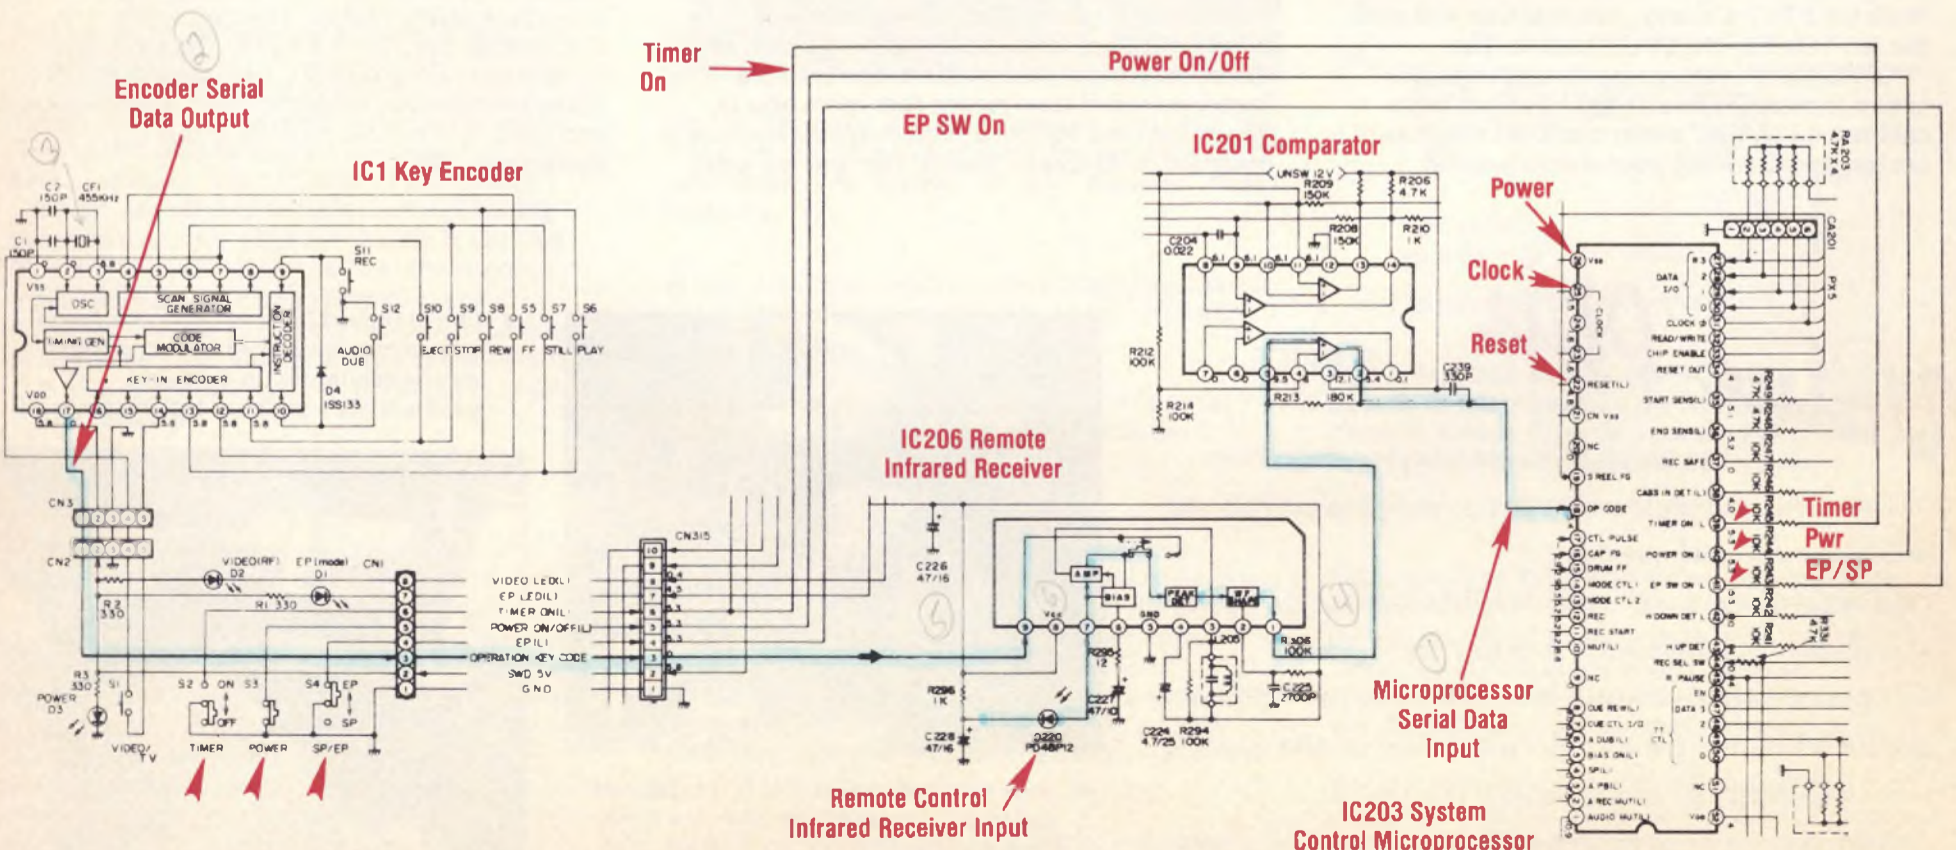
Encoder Serial Data Output

IC1 Key Encoder

Timer On

Power On/Off

EP SW On

IC201 Comparator

Power

Clock

Reset

IC206 Remote Infrared Receiver

Timer

Pwr

EP/SP

Microprocessor Serial Data Input

Remote Control Infrared Receiver Input

IC203 System Control Microprocessor

C7 150P CF1 455KHz
C1 150P
VSS
OSC
SCAN SIGNAL GENERATOR
TIMING GEN
CODE MODULATOR
INSTRUCTION DECODER
KEY-IN ENCODER
VDD
S11 REC
S12
AUDIO DUB
D4 1SS133
S10 EJECT
S9 STOP
S8 REW
S5 FF
S7 STILL
S6 PLAY
CN3
CN2
VIDEO(RF) D2
EP(mode) D1
CN1
R1 330
R2 330
R3 330
POWER D3
S1
VIDEO/TV
S2 ON OFF
S3
S4 EP SP
TIMER
POWER
SP/EP
VIDEO LED(L)
EP LED(L)
TIMER ON(L)
POWER ON/OFF(L)
EP(L)
OPERATION KEY CODE
SWD 5V
GND
CN315
C226 47/16
R296 1K
C228 47/16
D220 PD48PI2
C227 47/10
R298 12
AMP
BIAS
GND
PEAK DET
WF SHAPE
L205
C224 4.7/25
R294 100K
C225 2700P
R305 100K
Vcc
UNSW 12V
R209 150K
R206 4.7K
R208 150K
R210 1K
C204 0.022
R212 100K
R214 100K
R213
180K
C239 330P
Vss
CLOCK
RESET(L)
CN Vss
NC
S REEL FG
OP CODE
CTL PULSE
CAP FG
DRUM FF
MODE CTL 1
MODE CTL 2
REC
REC START
MUTE(L)
NC
CUE REW(L)
CUE CTL 1/0
A DUB(L)
BIAS ON(L)
SP(L)
A PB(L)
A REC MUTE(L)
AUDIO MUTE(L)
DATA I/O 3 2 1 0
CLOCK 0
READ/WRITE
CHIP ENABLE
RESET OUT
START SENS(L)
END SENS(L)
REC SAFE
CASS IN DET(L)
TIMER ON(L)
POWER ON(L)
EP SW ON(L)
H DOWN DET
H UP DET
REC SEL SW
R PAUSE
EN
DATA 3 2 1 0
TT CTL
NC
Vss
CA201
RA203 4.7K X 4
PX5
R231 4.7K